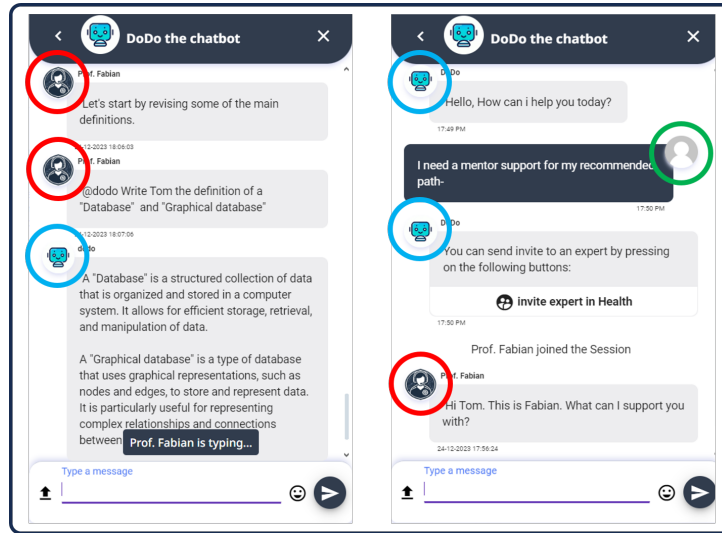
DoDo the chatbot

Prof. Fabian

Let's start by revising some of the main definitions.

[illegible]12-2023 18:06:03

Prof. Fabian

@dodo Write Tom the definition of a "Database" and "Graphical database"

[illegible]12-2023 18:07:06

dodo

A "Database" is a structured collection of data that is organized and stored in a computer system. It allows for efficient storage, retrieval, and manipulation of data.

A "Graphical database" is a type of database that uses graphical representations, such as nodes and edges, to store and represent data. It is particularly useful for representing complex relationships and connections between

Prof. Fabian is typing...

Type a message

DoDo the chatbot

DoDo

Hello, How can i help you today?

17:49 PM

I need a mentor support for my recommended path-

17:50 PM

DoDo

You can send invite to an expert by pressing on the following buttons:

invite expert in Health

17:50 PM

Prof. Fabian joined the Session

Prof. Fabian

Hi Tom. This is Fabian. What can I support you with?

24-12-2023 17:56:24

Type a message